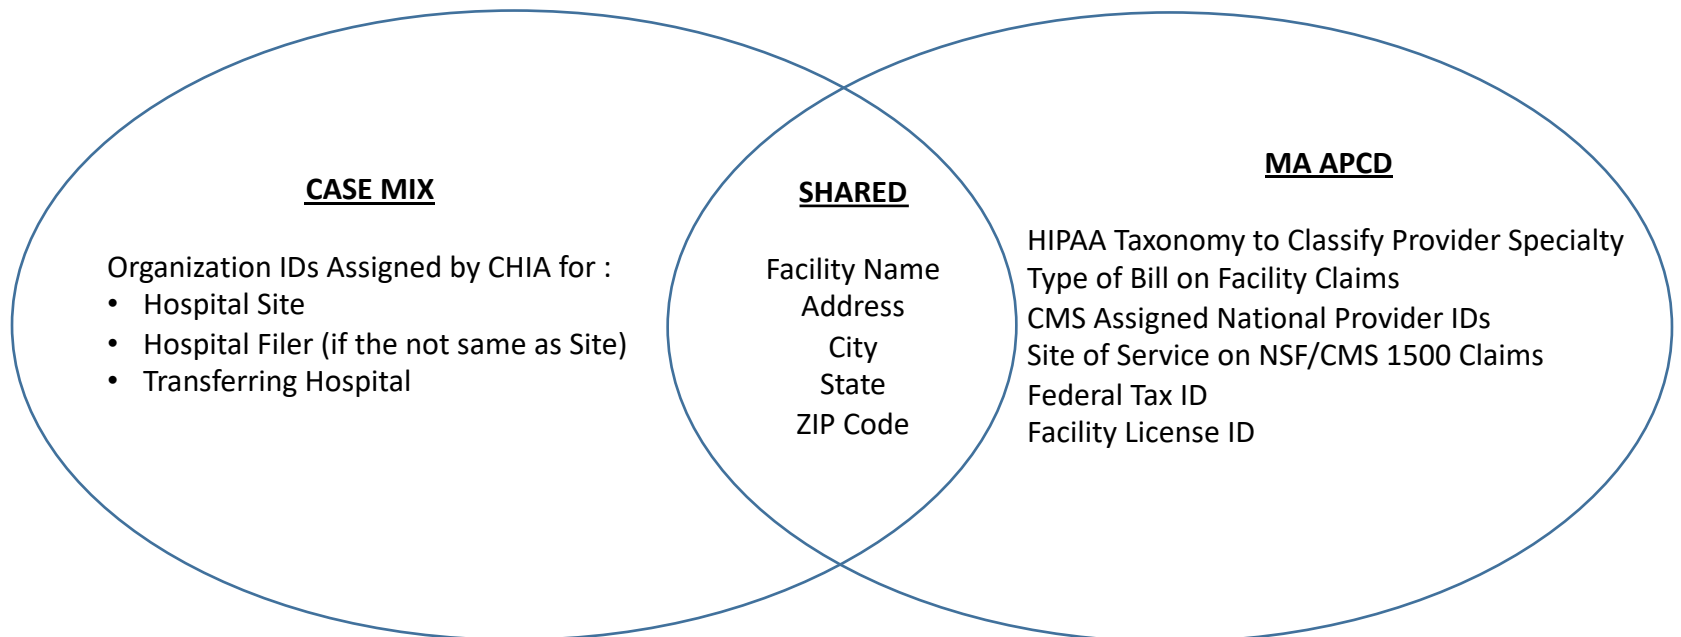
CASE MIX

Organization IDs Assigned by CHIA for :
• Hospital Site
• Hospital Filer (if the not same as Site)
• Transferring Hospital

SHARED

Facility Name
Address
City
State
ZIP Code

MA APCD

HIPAA Taxonomy to Classify Provider Specialty
Type of Bill on Facility Claims
CMS Assigned National Provider IDs
Site of Service on NSF/CMS 1500 Claims
Federal Tax ID
Facility License ID